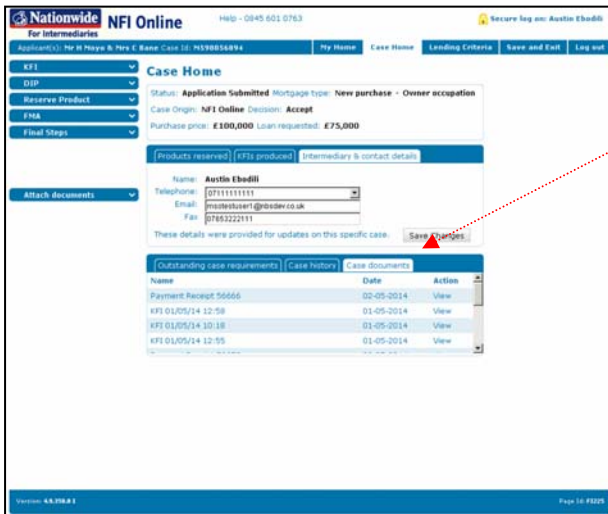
Nationwide For intermediaries NFI Online

Help - 0845 601 0763

Secure log on: Austin Ebodili

Applicant(s): Mr H Moyo & Mrs C Bane Case Id: MS98856894

My Home | Case Home | Lending Criteria | Save and Exit | Log out

KFI
DIP
Reserve Product
FMA
Final Steps

Attach documents

Case Home

Status: Application Submitted Mortgage type: New purchase - Owner occupation
Case Origin: NFI Online Decision: Accept
Purchase price: £100,000 Loan requested: £75,000

Products reserved | KFIs produced | Intermediary & contact details

Name: Austin Ebodili
Telephone: 07111111111
Email: msotestuser1@nbsdev.co.uk
Fax: 07653222111

These details were provided for updates on this specific case.

Save Changes

Outstanding case requirements | Case history | Case documents

| Name | Date | Action |
|---|---|---|
| Payment Receipt 56666 | 02-05-2014 | View |
| KFI 01/05/14 12:58 | 01-05-2014 | View |
| KFI 01/05/14 10:18 | 01-05-2014 | View |
| KFI 01/05/14 12:55 | 01-05-2014 | View |

Version: 4.9.350.0.1

Page Id: F3225